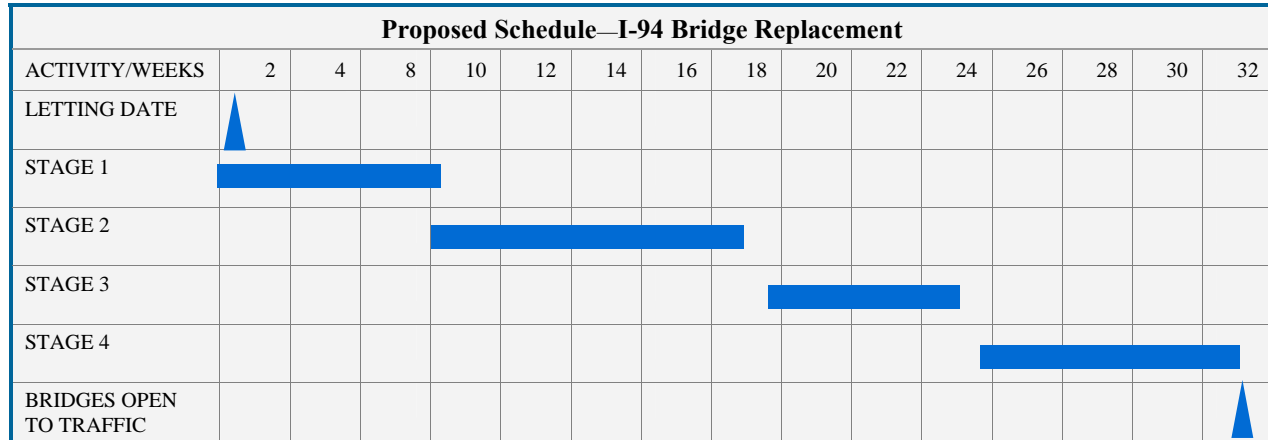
Proposed Schedule—I-94 Bridge Replacement

| ACTIVITY/WEEKS | 2 | 4 | 8 | 10 | 12 | 14 | 16 | 18 | 20 | 22 | 24 | 26 | 28 | 30 | 32 |
|---|---|---|---|---|---|---|---|---|---|---|---|---|---|---|---|
| LETTING DATE | | | | | | | | | | | | | | | |
| STAGE 1 | | | | | | | | | | | | | | | |
| STAGE 2 | | | | | | | | | | | | | | | |
| STAGE 3 | | | | | | | | | | | | | | | |
| STAGE 4 | | | | | | | | | | | | | | | |
| BRIDGES OPEN TO TRAFFIC | | | | | | | | | | | | | | | |